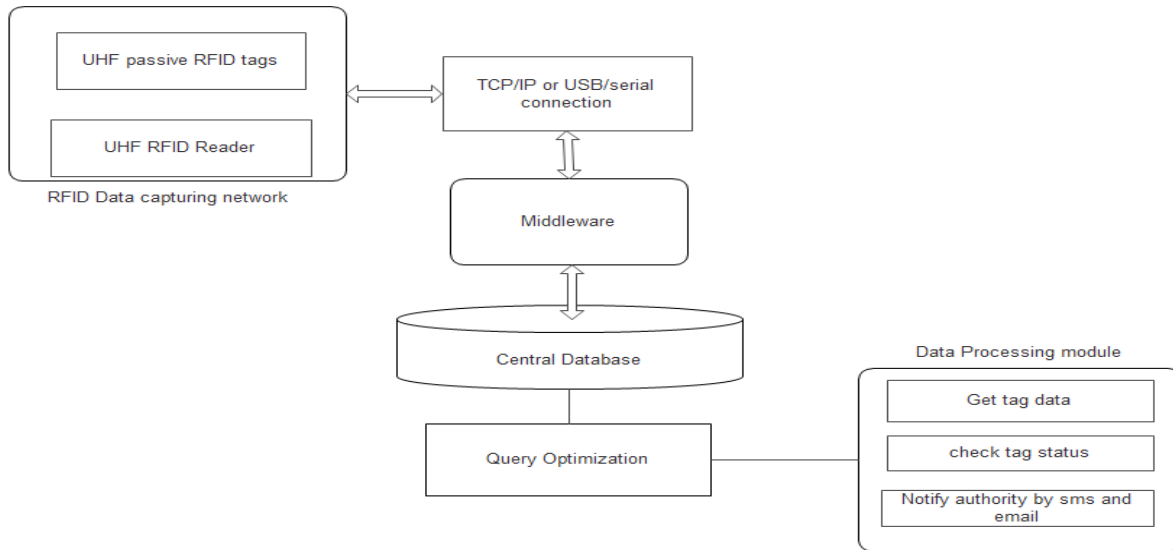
UHF passive RFID tags

UHF RFID Reader

RFID Data capturing network

TCP/IP or USB/serial connection

Middleware

Central Database

Query Optimization

Data Processing module

Get tag data

check tag status

Notify authority by sms and email